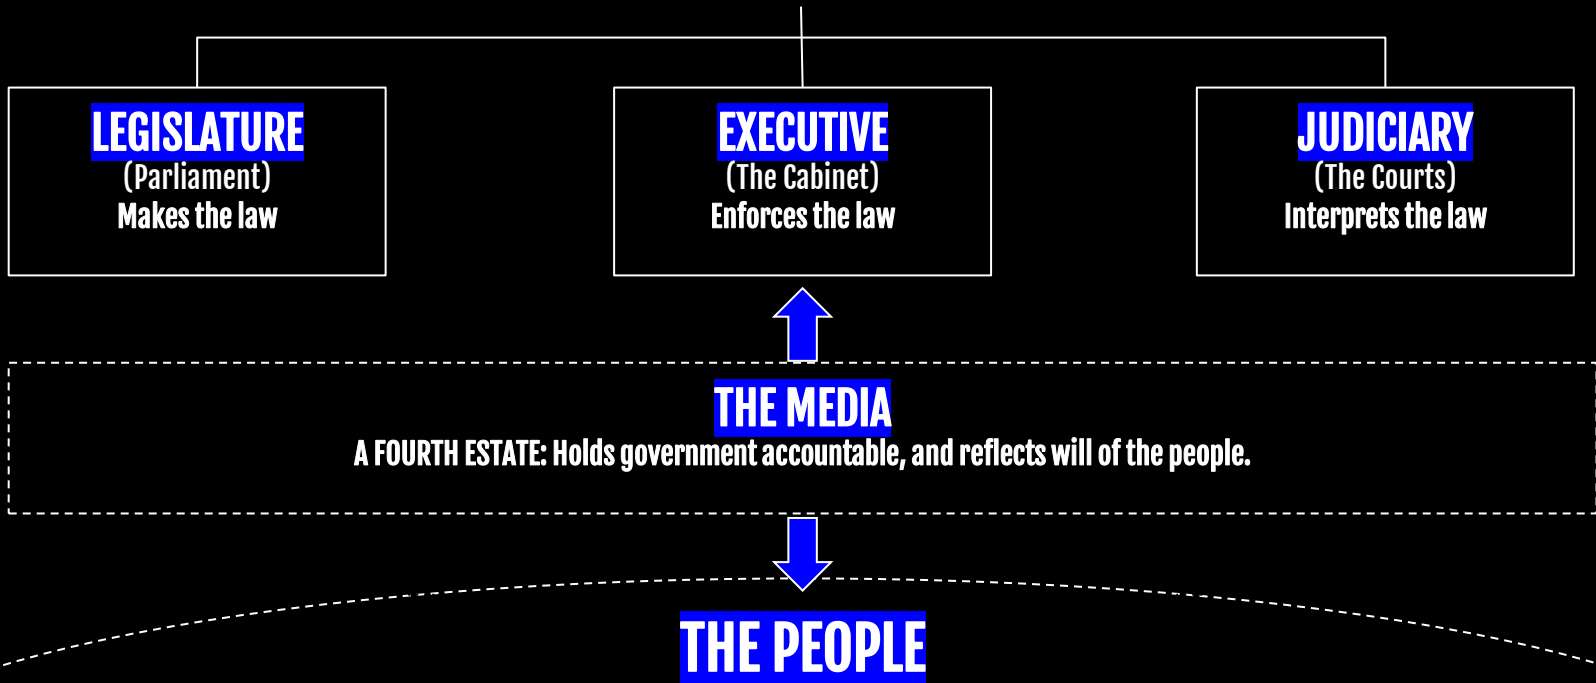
LEGISLATURE
(Parliament)
Makes the law

EXECUTIVE
(The Cabinet)
Enforces the law

JUDICIARY
(The Courts)
Interprets the law

THE MEDIA
A FOURTH ESTATE: Holds government accountable, and reflects will of the people.

THE PEOPLE